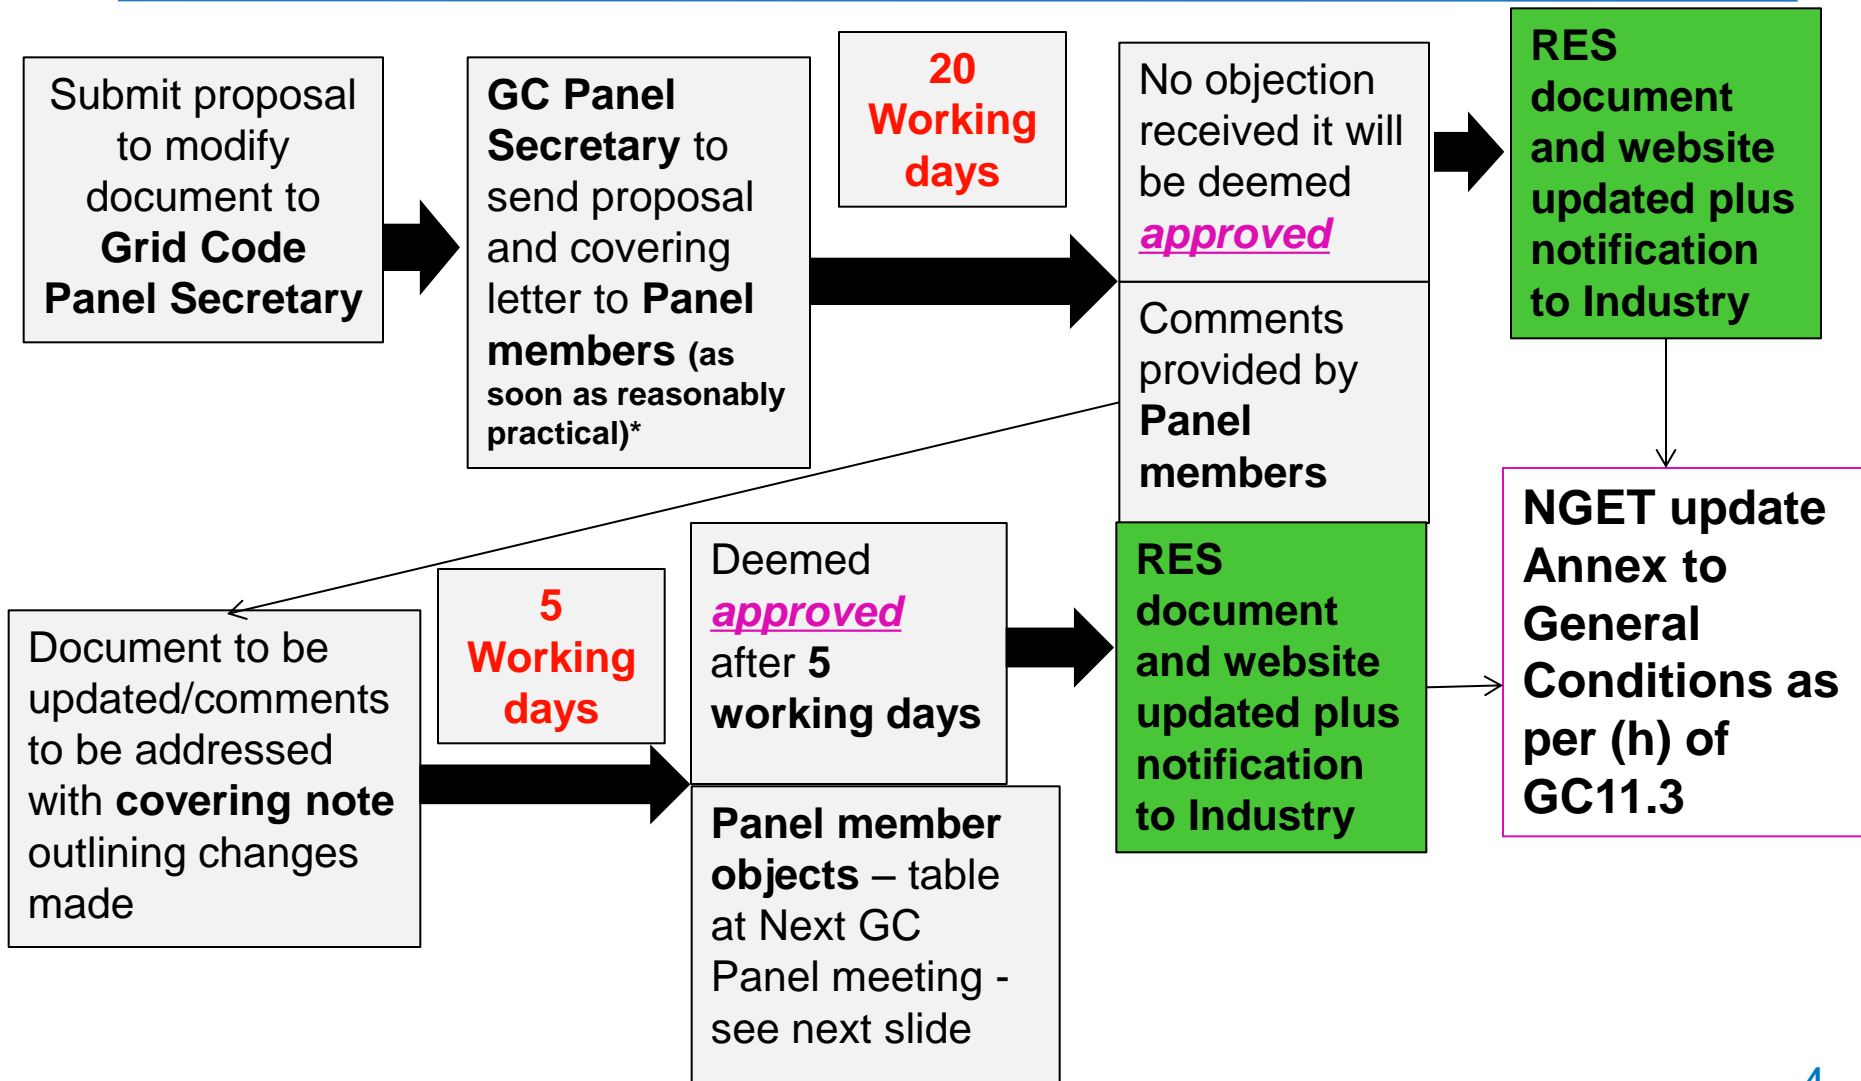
Submit proposal to modify document to **Grid Code Panel Secretary**

**GC Panel Secretary** to send proposal and covering letter to **Panel members** (as soon as reasonably practical)*

20 Working days

No objection received it will be deemed approved

RES document and website updated plus notification to Industry

Comments provided by **Panel members**

NGET update Annex to General Conditions as per (h) of GC11.3

Document to be updated/comments to be addressed with **covering note** outlining changes made

5 Working days

Deemed approved after **5 working days**

RES document and website updated plus notification to Industry

**Panel member objects** – table at Next GC Panel meeting - see next slide

4